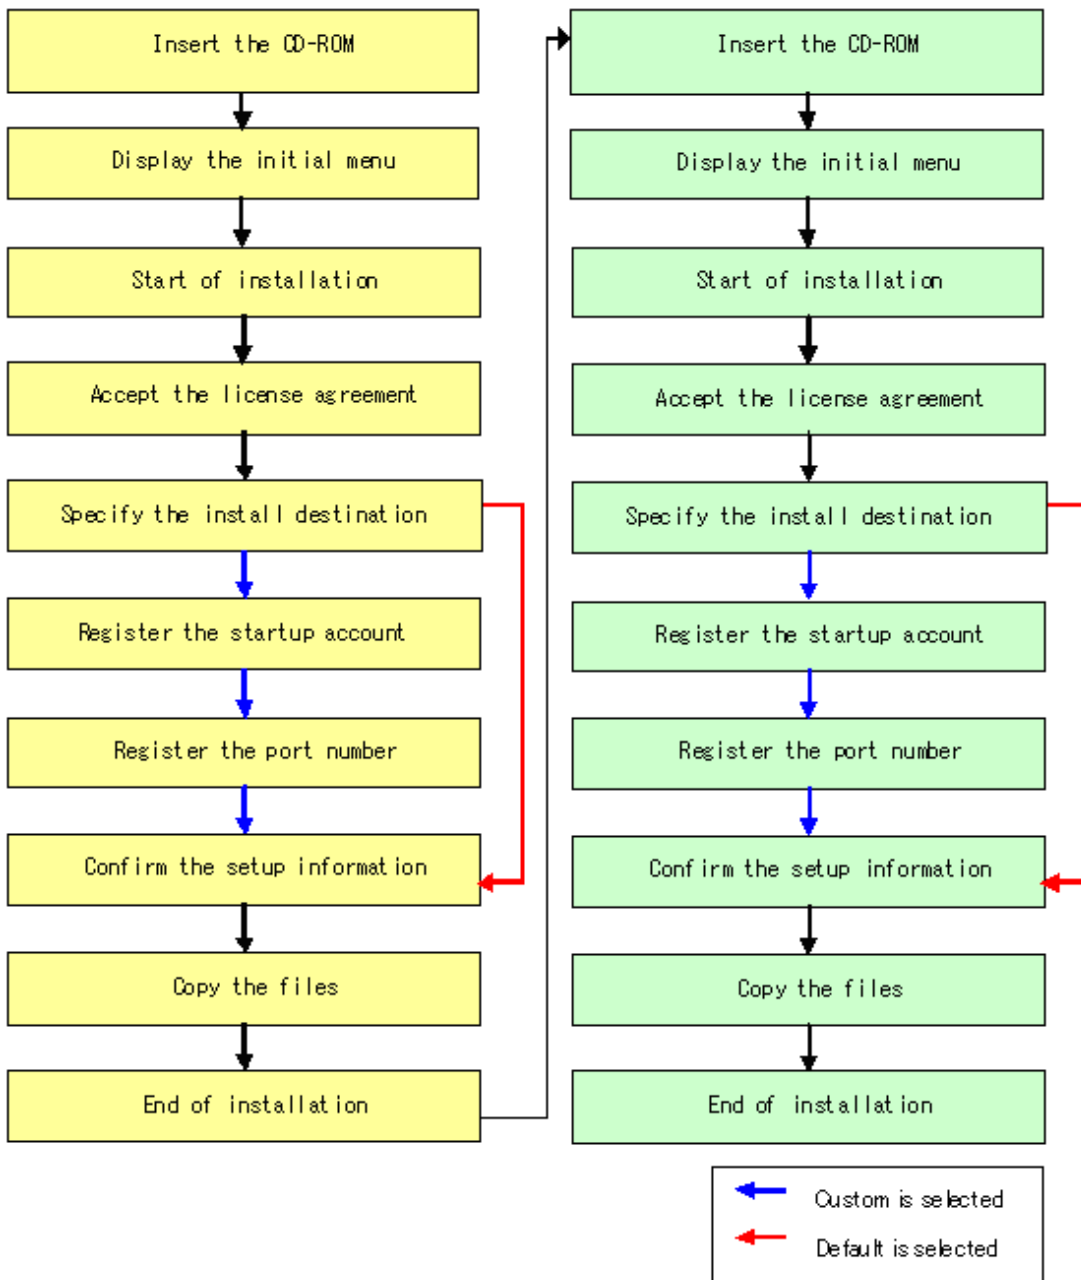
Insert the CD-ROM

Display the initial menu

Start of installation

Accept the license agreement

Specify the install destination

Register the startup account

Register the port number

Confirm the setup information

Copy the files

End of installation

Insert the CD-ROM

Display the initial menu

Start of installation

Accept the license agreement

Specify the install destination

Register the startup account

Register the port number

Confirm the setup information

Copy the files

End of installation

Custom is selected

Default is selected